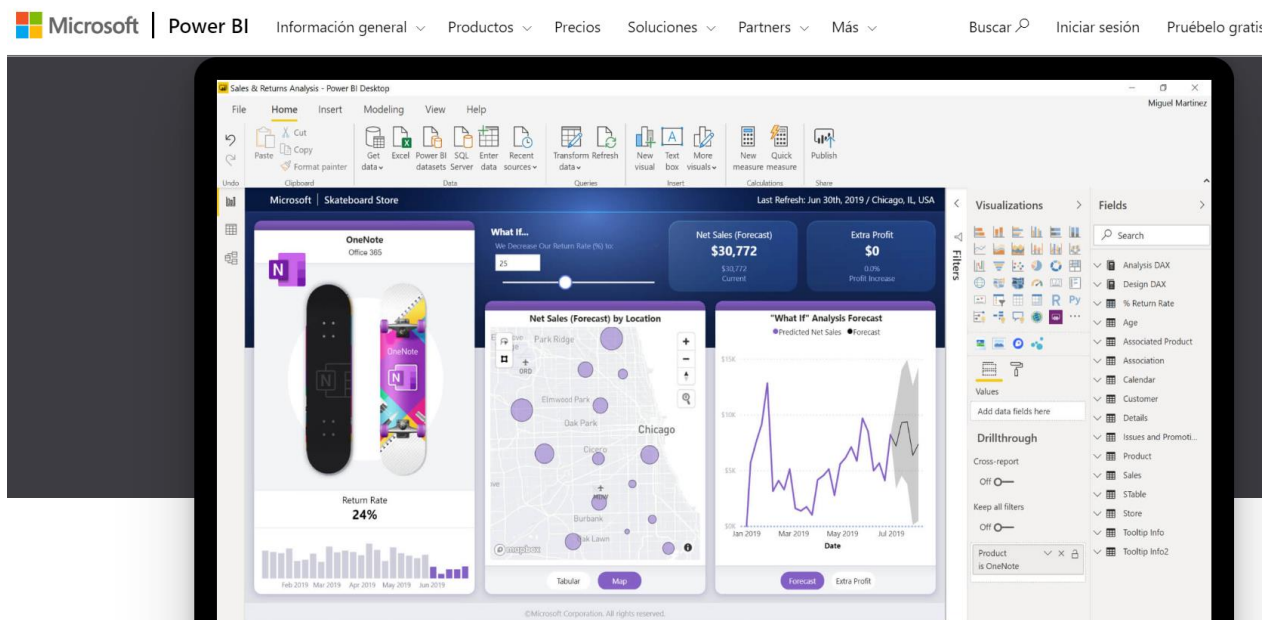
Microsoft | Power BI Información general Productos Precios Soluciones Partners Más Buscar Iniciar sesión Pruébelo gratis

Sales & Returns Analysis - Power BI Desktop

Miguel Martinez

File Home Insert Modeling View Help

Undo Paste Cut Copy Format painter Clipboard Get data Excel Power BI datasets SQL Server Enter data Recent sources Data Transform data Refresh Queries New visual Text box More visuals Insert New measure Quick measure Calculations Publish Share

Microsoft | Skateboard Store

Last Refresh: Jun 30th, 2019 / Chicago, IL, USA

OneNote
Office 365

Return Rate
24%

Feb 2019 Mar 2019 Apr 2019 May 2019 Jun 2019

What If...
We Decrease Our Return Rate (%) to:
25

Net Sales (Forecast)
$30,772
$30,772
Current

Extra Profit
$0
0.0%
Profit Increase

Net Sales (Forecast) by Location

Park Ridge
ORD
Elmwood Park
Oak Park
Chicago
Cicero
Burbank
Oak Lawn

Tabular Map

"What If" Analysis Forecast
Predicted Net Sales Forecast
$15K
$10K
$5K
$0K
Jan 2019 Mar 2019 May 2019 Jul 2019
Date

Forecast Extra Profit

©Microsoft Corporation. All rights reserved.

Filters

Visualizations

Values
Add data fields here

Drillthrough
Cross-report
Off
Keep all filters
Off
Product is OneNote

Fields

Search
Analysis DAX
Design DAX
% Return Rate
Age
Associated Product
Association
Calendar
Customer
Details
Issues and Promoti...
Product
Sales
STable
Store
Tooltip Info
Tooltip Info2